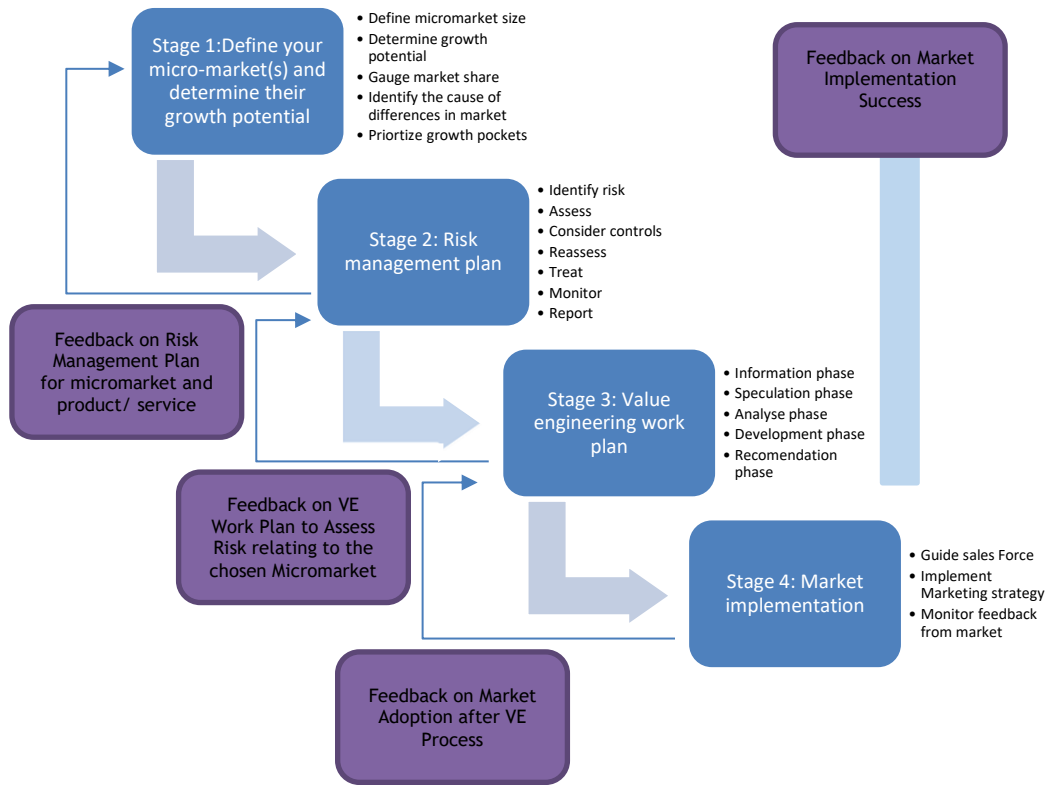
Stage 1:Define your micro-market(s) and determine their growth potential

• Define micromarket size
• Determine growth potential
• Gauge market share
• Identify the cause of differences in market
• Priortize growth pockets

Feedback on Market Implementation Success

Stage 2: Risk management plan

• Identify risk
• Assess
• Consider controls
• Reassess
• Treat
• Monitor
• Report

Feedback on Risk Management Plan for micromarket and product/ service

Stage 3: Value engineering work plan

• Information phase
• Speculation phase
• Analyse phase
• Development phase
• Recomendation phase

Feedback on VE Work Plan to Assess Risk relating to the chosen Micromarket

Stage 4: Market implementation

• Guide sales Force
• Implement Marketing strategy
• Monitor feedback from market

Feedback on Market Adoption after VE Process